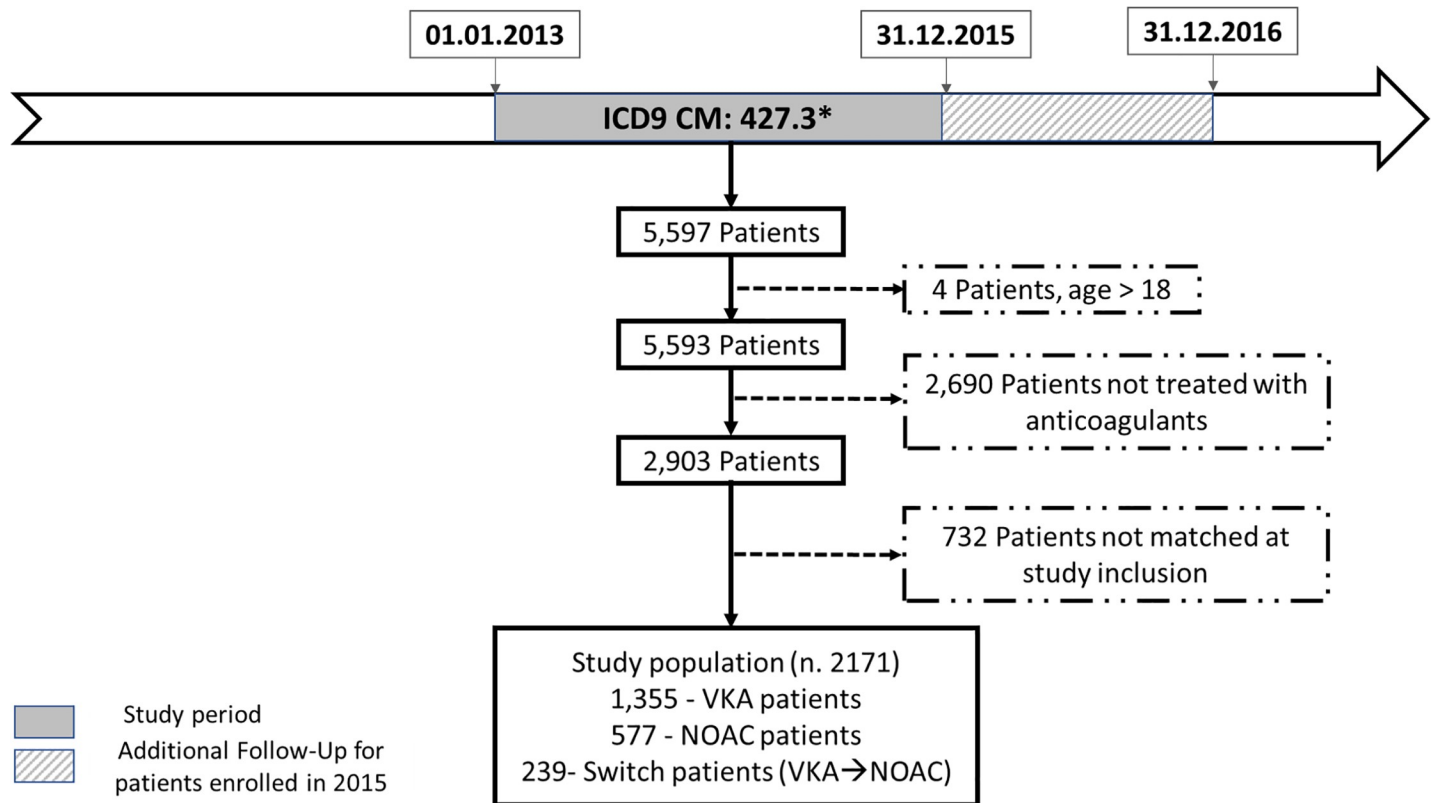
01.01.2013

31.12.2015

31.12.2016

ICD9 CM: 427.3*

5,597 Patients

4 Patients, age > 18

5,593 Patients

2,690 Patients not treated with anticoagulants

2,903 Patients

732 Patients not matched at study inclusion

Study population (n. 2171)
1,355 - VKA patients
577 - NOAC patients
239- Switch patients (VKA→NOAC)

Study period

Additional Follow-Up for patients enrolled in 2015